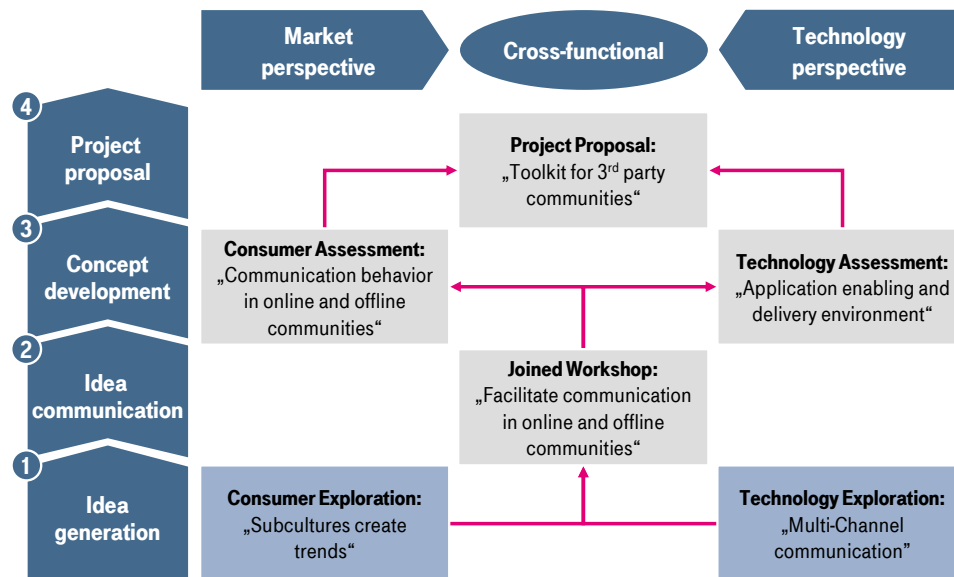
Market perspective

Cross-functional

Technology perspective

4 Project proposal

3 Concept development

2 Idea communication

1 Idea generation

Project Proposal: „Toolkit for 3$^{rd}$ party communities“

Consumer Assessment: „Communication behavior in online and offline communities“

Technology Assessment: „Application enabling and delivery environment“

Joined Workshop: „Facilitate communication in online and offline communities“

Consumer Exploration: „Subcultures create trends“

Technology Exploration: „Multi-Channel communication”